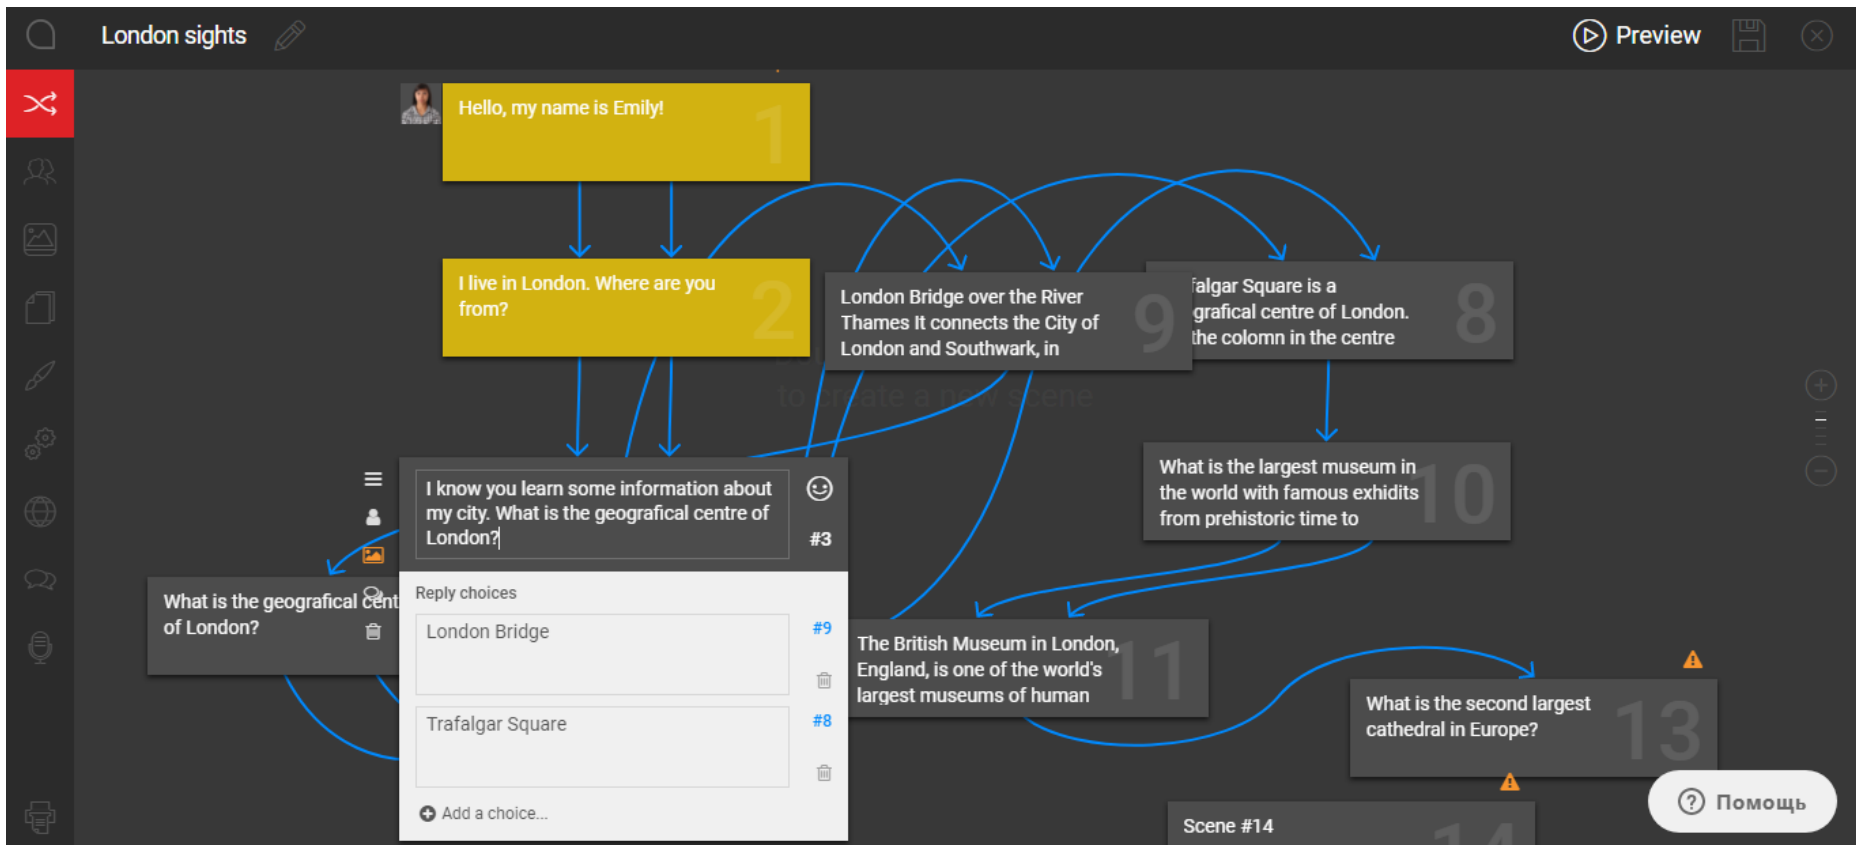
London sights

Preview

Hello, my name is Emily!
1

I live in London. Where are you from?
2

London Bridge over the River Thames It connects the City of London and Southwark, in
9

falgar Square is a grafical centre of London. the colomn in the centre
8

to create a new scene

What is the largest museum in the world with famous exhidits from prehistoric time to
10

I know you learn some information about my city. What is the geografical centre of London?
#3

What is the geografical cent of London?

Reply choices

London Bridge
#9

Trafalgar Square
#8

Add a choice...

The British Museum in London, England, is one of the world's largest museums of human
11

What is the second largest cathedral in Europe?
13

Scene #14

Помощь